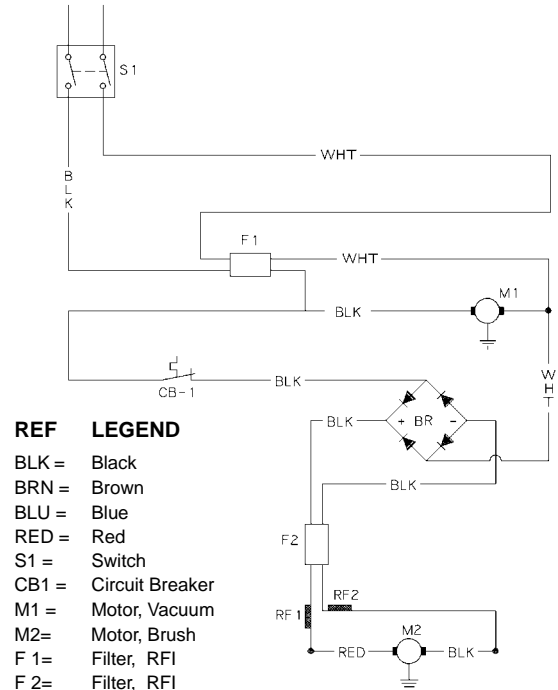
S1

WHT

B
L
K

F1

WHT

M1

BLK

W
H
T

CB-1

BLK

BLK

+ BR -

BLK

F2

RF2

RF1

M2

RED

BLK

REF LEGEND

| REF | LEGEND |
|---|---|
| BLK = | Black |
| BRN = | Brown |
| BLU = | Blue |
| RED = | Red |
| S1 = | Switch |
| CB1 = | Circuit Breaker |
| M1 = | Motor, Vacuum |
| M2= | Motor, Brush |
| F 1= | Filter, RFI |
| F 2= | Filter, RFI |